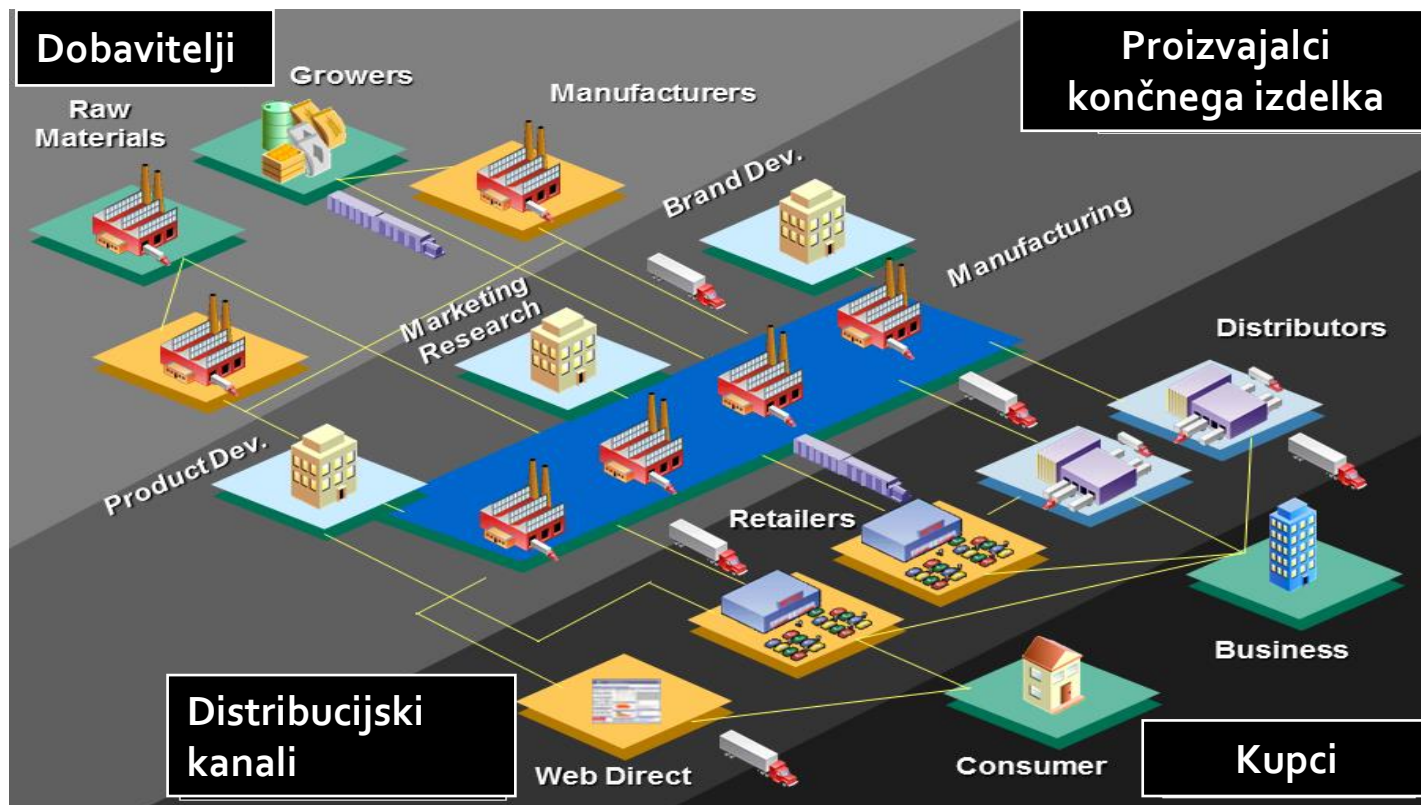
Dobavitelji

Proizvajalci končnega izdelka

Raw Materials

Growers

Manufacturers

Brand Dev.

Manufacturing

Marketing Research

Distributors

Product Dev.

Retailers

Business

Consumer

Web Direct

Distribucijski kanali

Kupci